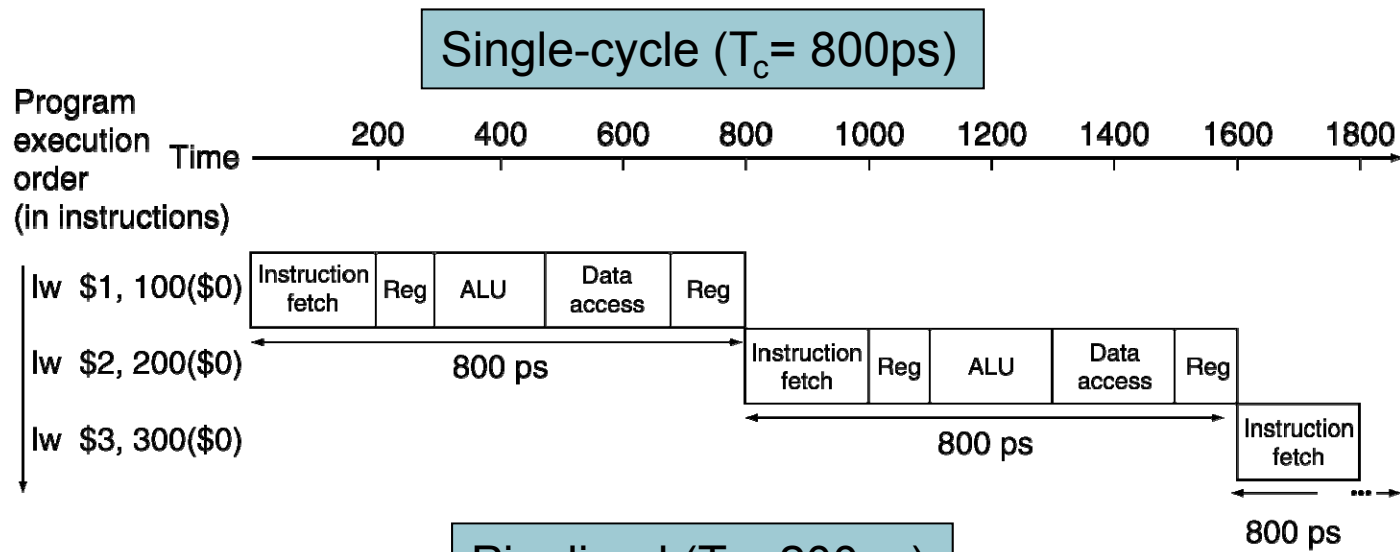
Single-cycle ($T_c$= 800ps)

Program execution order (in instructions)

Time

200 400 600 800 1000 1200 1400 1600 1800

lw $1, 100($0)

Instruction fetch | Reg | ALU | Data access | Reg

800 ps

lw $2, 200($0)

Instruction fetch | Reg | ALU | Data access | Reg

800 ps

lw $3, 300($0)

Instruction fetch

800 ps

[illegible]